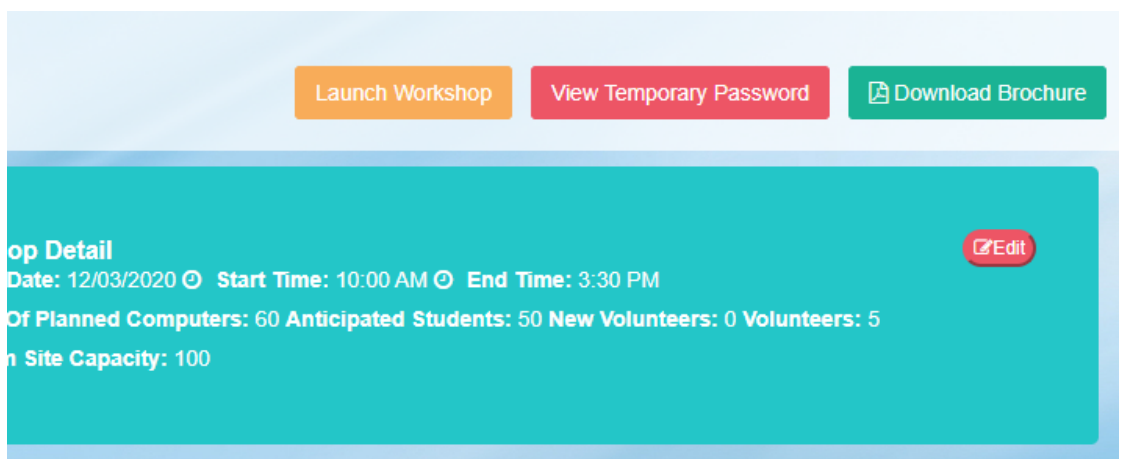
Launch Workshop View Temporary Password Download Brochure

op Detail

Edit

Date: 12/03/2020 Start Time: 10:00 AM End Time: 3:30 PM

Of Planned Computers: 60 Anticipated Students: 50 New Volunteers: 0 Volunteers: 5

n Site Capacity: 100